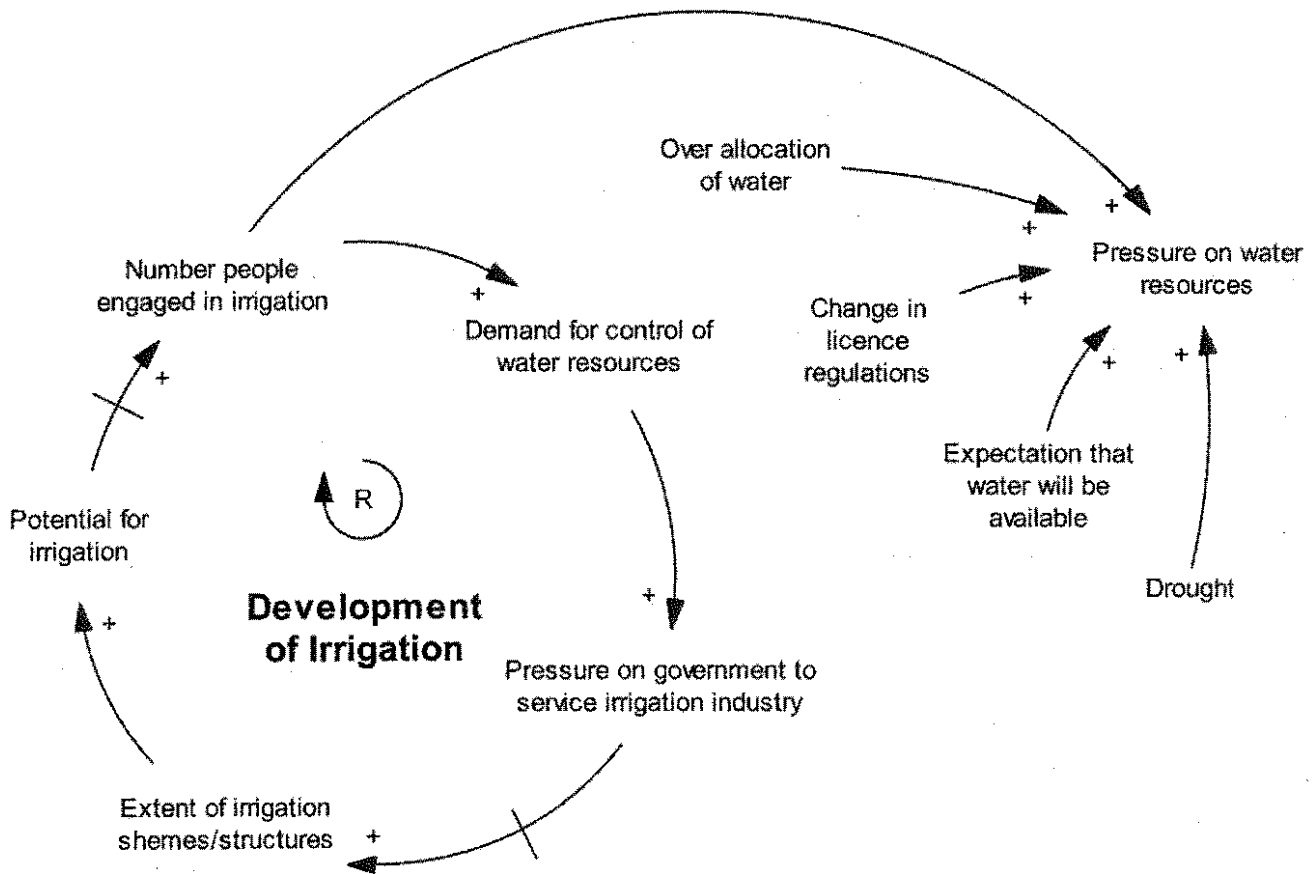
Over allocation of water

+

+

Pressure on water resources

Number people engaged in irrigation

+

Demand for control of water resources

Change in licence regulations

+

+

+

+

Expectation that water will be available

Drought

R

Potential for irrigation

Development of Irrigation

+

+

Pressure on government to service irrigation industry

Extent of irrigation shemes/structures

+